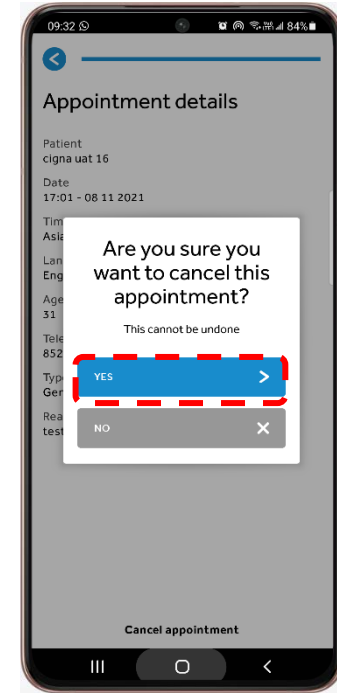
09:32 84%

Appointment details

Patient
cigna uat 16

Date
17:01 - 08 11 2021

Tim
Asia

Lan
Eng

Age
31

Tele
852

Typ
Gen

Rea
test

Are you sure you want to cancel this appointment?

This cannot be undone

YES

NO

Cancel appointment